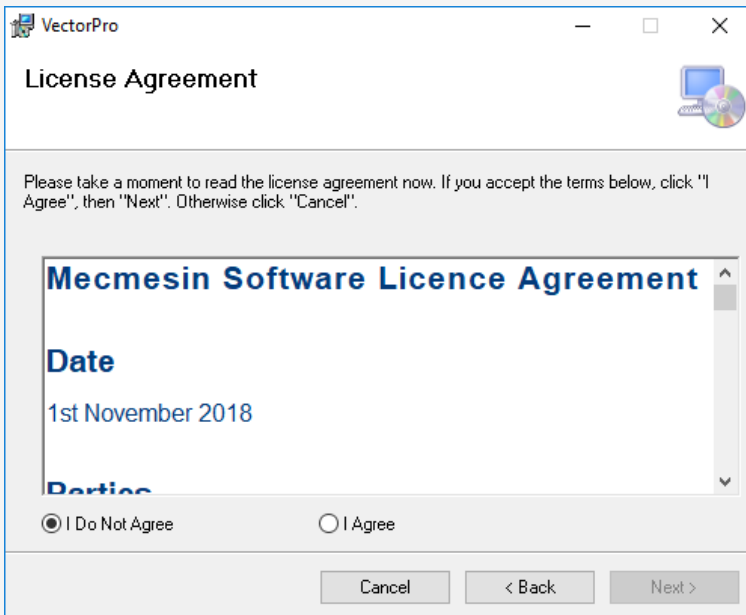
VectorPro

License Agreement

Please take a moment to read the license agreement now. If you accept the terms below, click "I Agree", then "Next". Otherwise click "Cancel".

Mecmesin Software Licence Agreement

Date

1st November 2018

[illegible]

I Do Not Agree

I Agree

Cancel

< Back

Next >